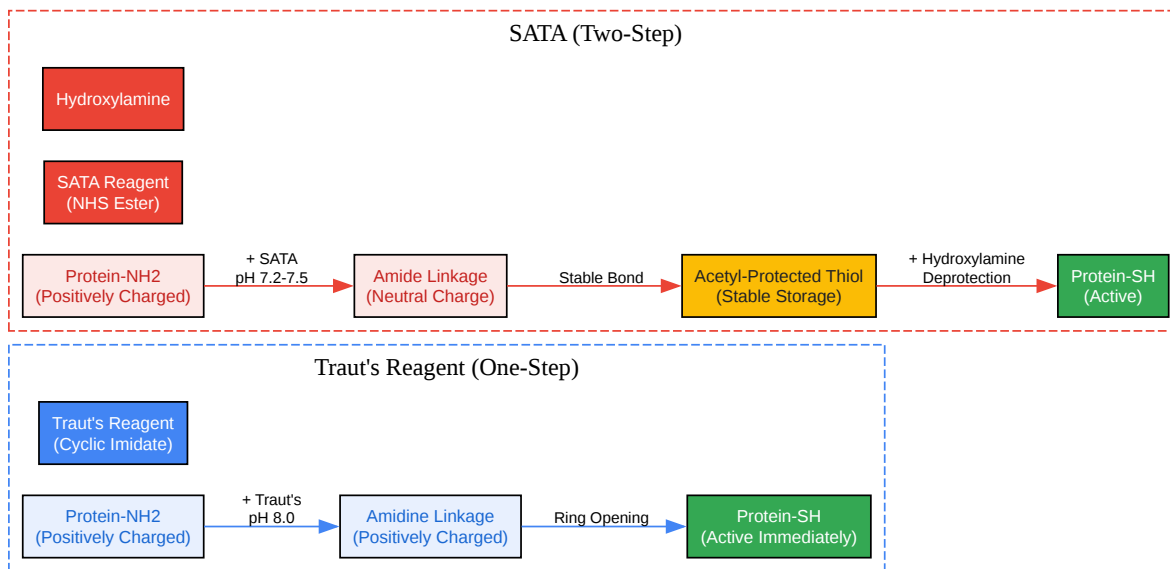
SATA (Two-Step)

Hydroxylamine

SATA Reagent
(NHS Ester)

Protein-NH2
(Positively Charged)

+ SATA
pH 7.2-7.5

Amide Linkage
(Neutral Charge)

Stable Bond

Acetyl-Protected Thiol
(Stable Storage)

+ Hydroxylamine
Deprotection

Protein-SH
(Active)

Traut's Reagent (One-Step)

Traut's Reagent
(Cyclic Imidate)

Protein-NH2
(Positively Charged)

+ Traut's
pH 8.0

Amidine Linkage
(Positively Charged)

Ring Opening

Protein-SH
(Active Immediately)